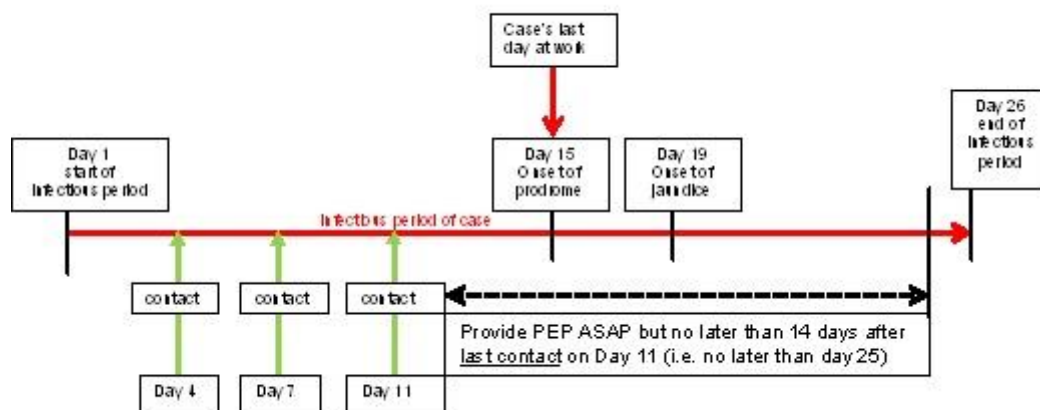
Case's last day at work

Day 1 start of infectious period

Day 15 Onset of prodrome

Day 19 Onset of jaundice

Day 26 end of infectious period

Infectious period of case

contact

contact

contact

Provide PEP ASAP but no later than 14 days after last contact on Day 11 (i.e. no later than day 25)

Day 4

Day 7

Day 11